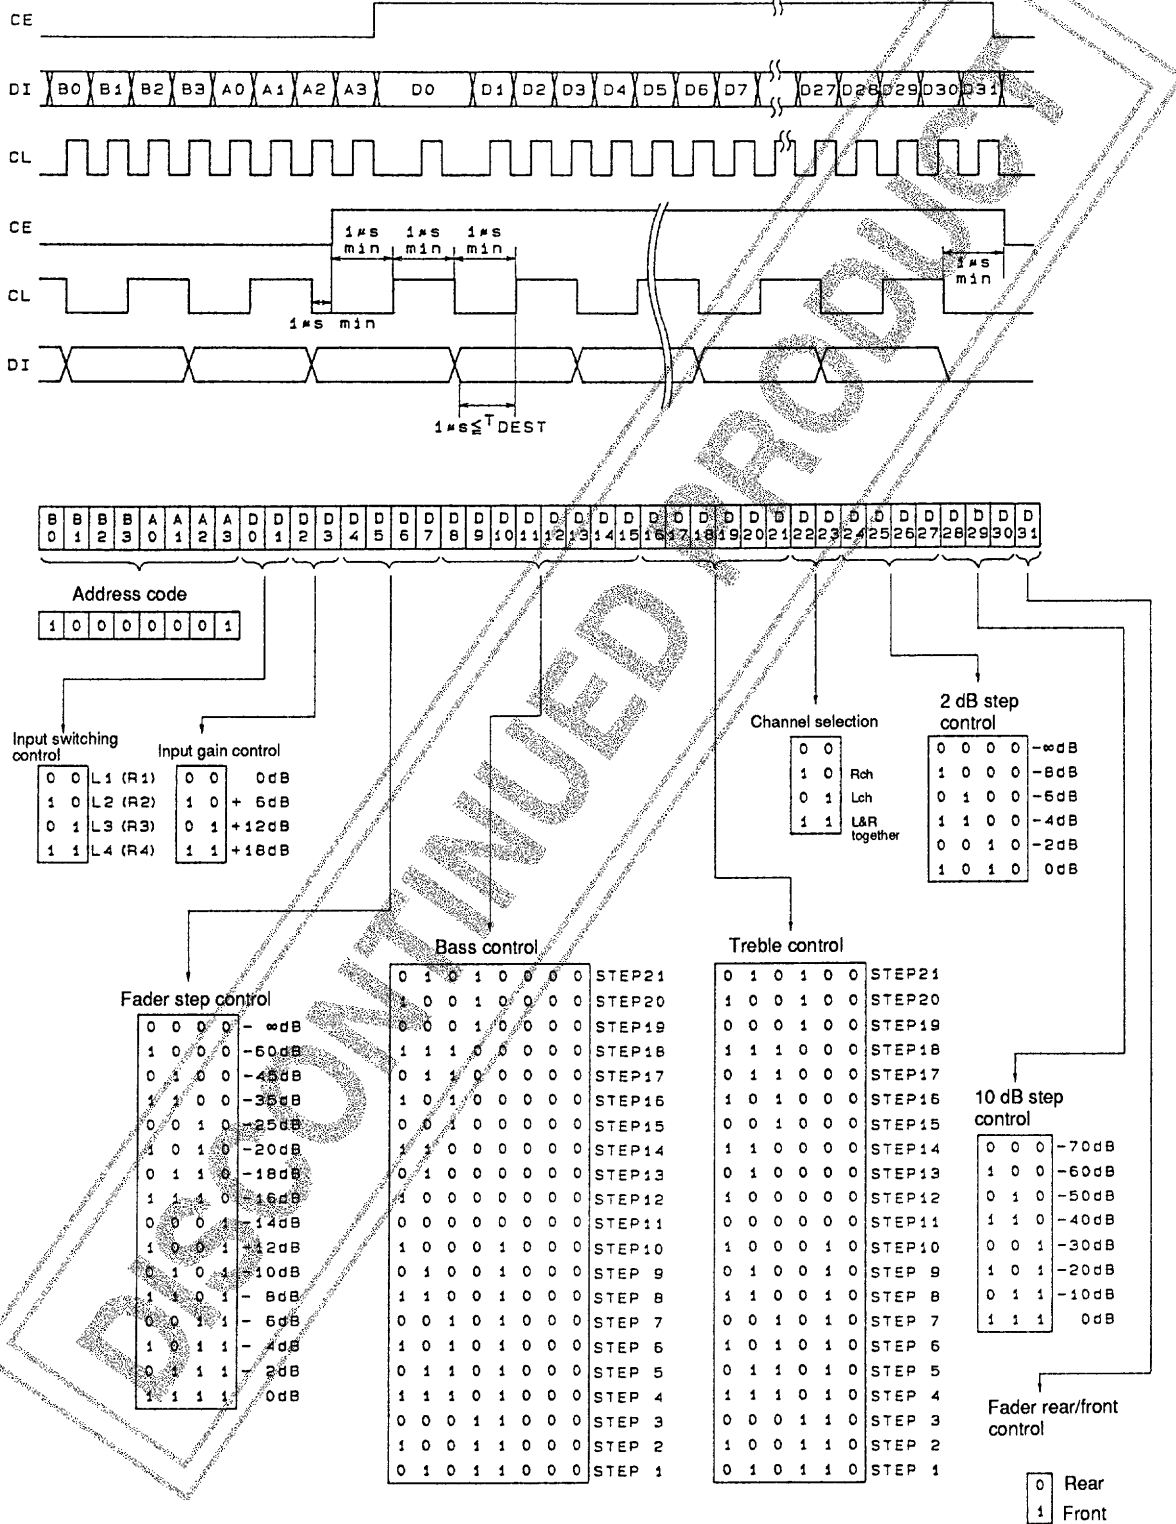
CE

DI B0 B1 B2 B3 A0 A1 A2 A3 D0 D1 D2 D3 D4 D5 D6 D7 D27 D28 D29 D30 D31

CL

CE

1µs min 1µs min 1µs min 1µs min

CL

1µs min

DI

1µs≦T DEST

| B0 | B1 | B2 | B3 | A0 | A1 | A2 | A3 | D0 | D1 | D2 | D3 | D4 | D5 | D6 | D7 | D8 | D9 | D10 | D11 | D12 | D13 | D14 | D15 | D16 | D17 | D18 | D19 | D20 | D21 | D22 | D23 | D24 | D25 | D26 | D27 | D28 | D29 | D30 | D31 |
|---|---|---|---|---|---|---|---|---|---|---|---|---|---|---|---|---|---|---|---|---|---|---|---|---|---|---|---|---|---|---|---|---|---|---|---|---|---|---|---|

Address code

| 1 | 0 | 0 | 0 | 0 | 0 | 0 | 1 |
|---|---|---|---|---|---|---|---|

Input switching control

| | | |
|---|---|---|
| 0 | 0 | L1 (R1) |
| 1 | 0 | L2 (R2) |
| 0 | 1 | L3 (R3) |
| 1 | 1 | L4 (R4) |

Input gain control

| | | |
|---|---|---|
| 0 | 0 | 0dB |
| 1 | 0 | + 6dB |
| 0 | 1 | +12dB |
| 1 | 1 | +18dB |

Channel selection

| | | |
|---|---|---|
| 0 | 0 | |
| 1 | 0 | Rch |
| 0 | 1 | Lch |
| 1 | 1 | L&R together |

2 dB step control

| | | | | |
|---|---|---|---|---|
| 0 | 0 | 0 | 0 | -∞dB |
| 1 | 0 | 0 | 0 | -8dB |
| 0 | 1 | 0 | 0 | -6dB |
| 1 | 1 | 0 | 0 | -4dB |
| 0 | 0 | 1 | 0 | -2dB |
| 1 | 0 | 1 | 0 | 0dB |

Fader step control

| | | | | |
|---|---|---|---|---|
| 0 | 0 | 0 | 0 | - ∞dB |
| 1 | 0 | 0 | 0 | -60dB |
| 0 | 1 | 0 | 0 | -45dB |
| 1 | 1 | 0 | 0 | -35dB |
| 0 | 0 | 1 | 0 | -25dB |
| 1 | 0 | 1 | 0 | -20dB |
| 0 | 1 | 1 | 0 | -18dB |
| 1 | 1 | 1 | 0 | -16dB |
| 0 | 0 | 0 | 1 | -14dB |
| 1 | 0 | 0 | 1 | -12dB |
| 0 | 1 | 0 | 1 | -10dB |
| 1 | 1 | 0 | 1 | - 8dB |
| 0 | 0 | 1 | 1 | - 6dB |
| 1 | 0 | 1 | 1 | - 4dB |
| 0 | 1 | 1 | 1 | - 2dB |
| 1 | 1 | 1 | 1 | 0dB |

Bass control

| | | | | | | | | |
|---|---|---|---|---|---|---|---|---|
| 0 | 1 | 0 | 1 | 0 | 0 | 0 | 0 | STEP21 |
| 1 | 0 | 0 | 1 | 0 | 0 | 0 | 0 | STEP20 |
| 0 | 0 | 0 | 1 | 0 | 0 | 0 | 0 | STEP19 |
| 1 | 1 | 1 | 0 | 0 | 0 | 0 | 0 | STEP18 |
| 0 | 1 | 1 | 0 | 0 | 0 | 0 | 0 | STEP17 |
| 1 | 0 | 1 | 0 | 0 | 0 | 0 | 0 | STEP16 |
| 0 | 0 | 1 | 0 | 0 | 0 | 0 | 0 | STEP15 |
| 1 | 1 | 0 | 0 | 0 | 0 | 0 | 0 | STEP14 |
| 0 | 1 | 0 | 0 | 0 | 0 | 0 | 0 | STEP13 |
| 1 | 0 | 0 | 0 | 0 | 0 | 0 | 0 | STEP12 |
| 0 | 0 | 0 | 0 | 0 | 0 | 0 | 0 | STEP11 |
| 1 | 0 | 0 | 0 | 1 | 0 | 0 | 0 | STEP10 |
| 0 | 1 | 0 | 0 | 1 | 0 | 0 | 0 | STEP 9 |
| 1 | 1 | 0 | 0 | 1 | 0 | 0 | 0 | STEP 8 |
| 0 | 0 | 1 | 0 | 1 | 0 | 0 | 0 | STEP 7 |
| 1 | 0 | 1 | 0 | 1 | 0 | 0 | 0 | STEP 6 |
| 0 | 1 | 1 | 0 | 1 | 0 | 0 | 0 | STEP 5 |
| 1 | 1 | 1 | 0 | 1 | 0 | 0 | 0 | STEP 4 |
| 0 | 0 | 0 | 1 | 1 | 0 | 0 | 0 | STEP 3 |
| 1 | 0 | 0 | 1 | 1 | 0 | 0 | 0 | STEP 2 |
| 0 | 1 | 0 | 1 | 1 | 0 | 0 | 0 | STEP 1 |

Treble control

| | | | | | |
|---|---|---|---|---|---|
| 0 | 1 | 0 | 1 | 0 | 0 | STEP21 |
| 1 | 0 | 0 | 1 | 0 | 0 | STEP20 |
| 0 | 0 | 0 | 1 | 0 | 0 | STEP19 |
| 1 | 1 | 1 | 0 | 0 | 0 | STEP18 |
| 0 | 1 | 1 | 0 | 0 | 0 | STEP17 |
| 1 | 0 | 1 | 0 | 0 | 0 | STEP16 |
| 0 | 0 | 1 | 0 | 0 | 0 | STEP15 |
| 1 | 1 | 0 | 0 | 0 | 0 | STEP14 |
| 0 | 1 | 0 | 0 | 0 | 0 | STEP13 |
| 1 | 0 | 0 | 0 | 0 | 0 | STEP12 |
| 0 | 0 | 0 | 0 | 0 | 0 | STEP11 |
| 1 | 0 | 0 | 0 | 1 | 0 | STEP10 |
| 0 | 1 | 0 | 0 | 1 | 0 | STEP 9 |
| 1 | 1 | 0 | 0 | 1 | 0 | STEP 8 |
| 0 | 0 | 1 | 0 | 1 | 0 | STEP 7 |
| 1 | 0 | 1 | 0 | 1 | 0 | STEP 6 |
| 0 | 1 | 1 | 0 | 1 | 0 | STEP 5 |
| 1 | 1 | 1 | 0 | 1 | 0 | STEP 4 |
| 0 | 0 | 0 | 1 | 1 | 0 | STEP 3 |
| 1 | 0 | 0 | 1 | 1 | 0 | STEP 2 |
| 0 | 1 | 0 | 1 | 1 | 0 | STEP 1 |

10 dB step control

| | | | |
|---|---|---|---|
| 0 | 0 | 0 | -70dB |
| 1 | 0 | 0 | -60dB |
| 0 | 1 | 0 | -50dB |
| 1 | 1 | 0 | -40dB |
| 0 | 0 | 1 | -30dB |
| 1 | 0 | 1 | -20dB |
| 0 | 1 | 1 | -10dB |
| 1 | 1 | 1 | 0dB |

Fader rear/front control

0 Rear
1 Front

DISCONTINUED PRODUCT